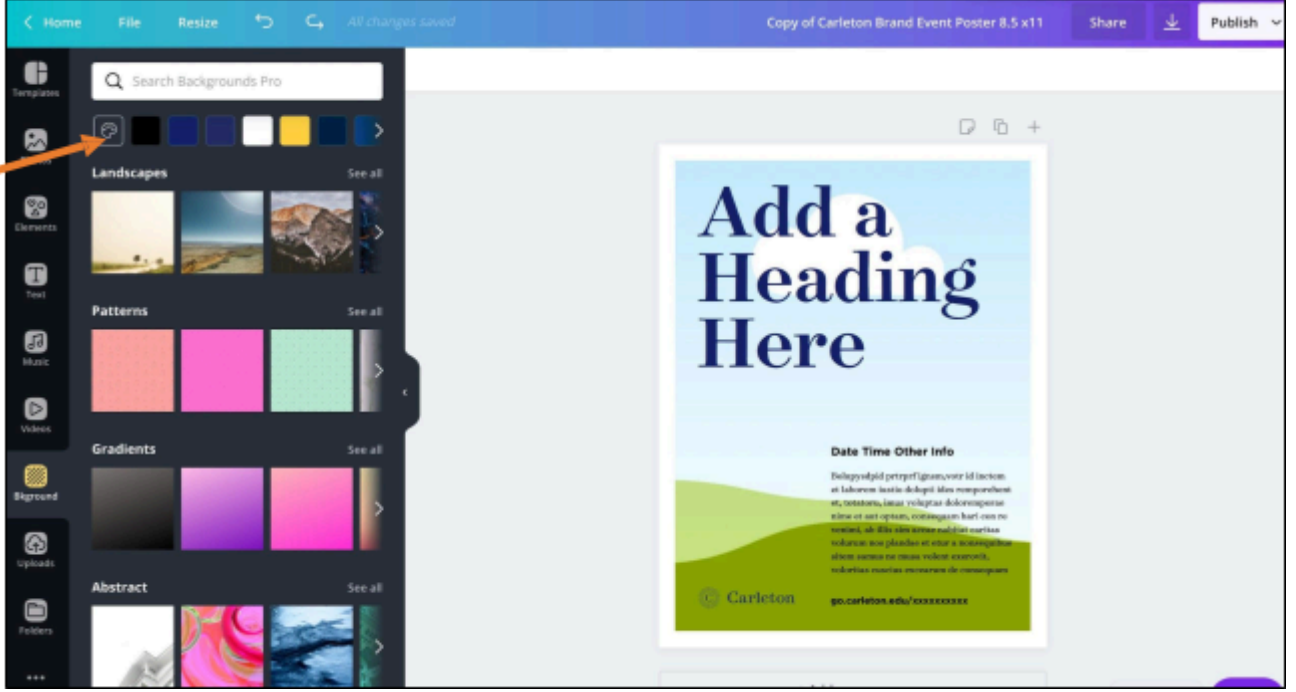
Home File Resize All changes saved Copy of Carleton Brand Event Poster 8.5 x11 Share Publish

Templates
Photos
Elements
Text
Music
Videos
Bkground
Uploads
Folders

Search Backgrounds Pro

Landscapes See all

Patterns See all

Gradients See all

Abstract See all

Add a Heading Here

Date Time Other Info

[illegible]

Carleton

go.carleton.edu/xxxxxxxxxx